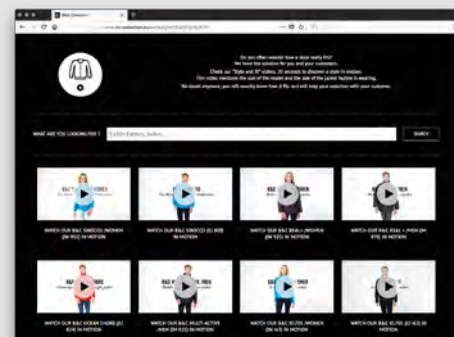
B&C Collection

Do you often wonder how a style really fits?
We have the solution for you and your customers.
Check our "Style and fit" videos. 35 seconds to discover a style in motion.
Film video mentions the size of the model and the size of the jacket he/she is wearing.
No doubt anymore, you will exactly know how it fits and will help your selection with your customers.

WHAT ARE YOU LOOKING FOR ?

SEARCH

WATCH OUR B&C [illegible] /WOMEN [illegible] IN MOTION

WATCH OUR B&C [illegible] IN MOTION

WATCH OUR B&C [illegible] /WOMEN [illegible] IN MOTION

WATCH OUR B&C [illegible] IN MOTION

WATCH OUR B&C OCEAN SHORE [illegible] IN MOTION

WATCH OUR B&C MULTI-ACTIVE /MEN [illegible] IN MOTION

WATCH OUR B&C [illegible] /WOMEN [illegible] IN MOTION

WATCH OUR B&C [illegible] IN MOTION